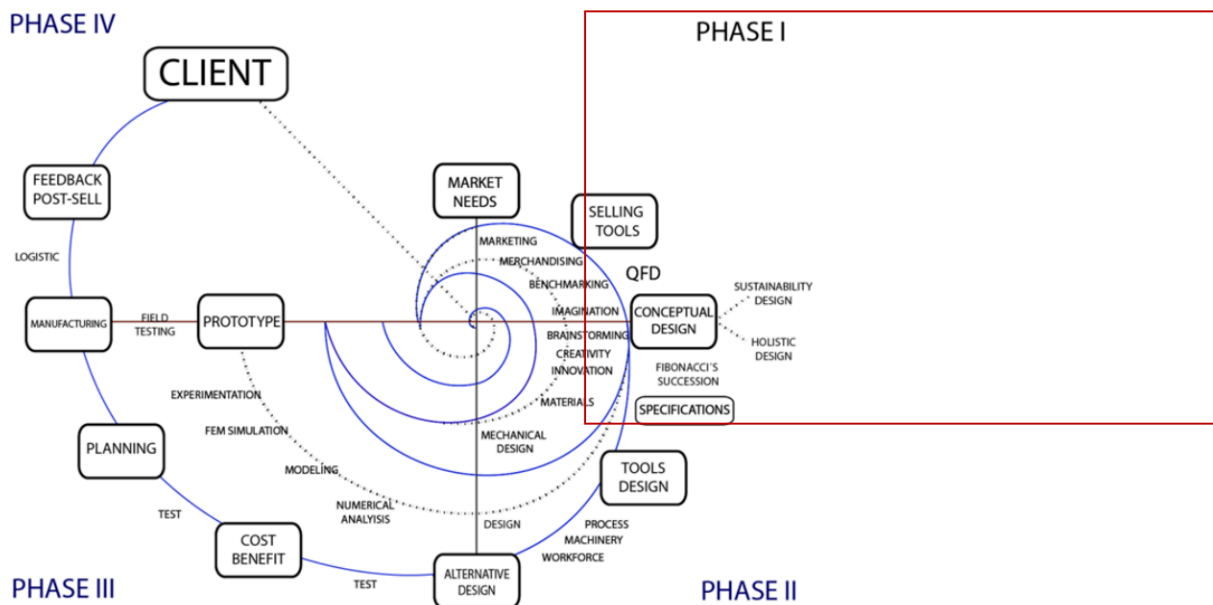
PHASE IV

PHASE I

CLIENT

FEEDBACK POST-SELL

LOGISTIC

MARKET NEEDS

SELLING TOOLS

MARKETING

MERCHANDISING

BENCHMARKING

QFD

IMAGINATION

BRAINSTORMING

CREATIVITY

INNOVATION

CONCEPTUAL DESIGN

SUSTAINABILITY DESIGN

HOLISTIC DESIGN

FIBONACCI'S SUCCESSION

SPECIFICATIONS

MATERIALS

MANUFACTURING

FIELD TESTING

PROTOTYPE

EXPERIMENTATION

FEM SIMULATION

PLANNING

MODELING

MECHANICAL DESIGN

TOOLS DESIGN

TEST

NUMERICAL ANALYSIS

DESIGN

PROCESS

MACHINERY

WORKFORCE

COST BENEFIT

TEST

ALTERNATIVE DESIGN

PHASE III

PHASE II